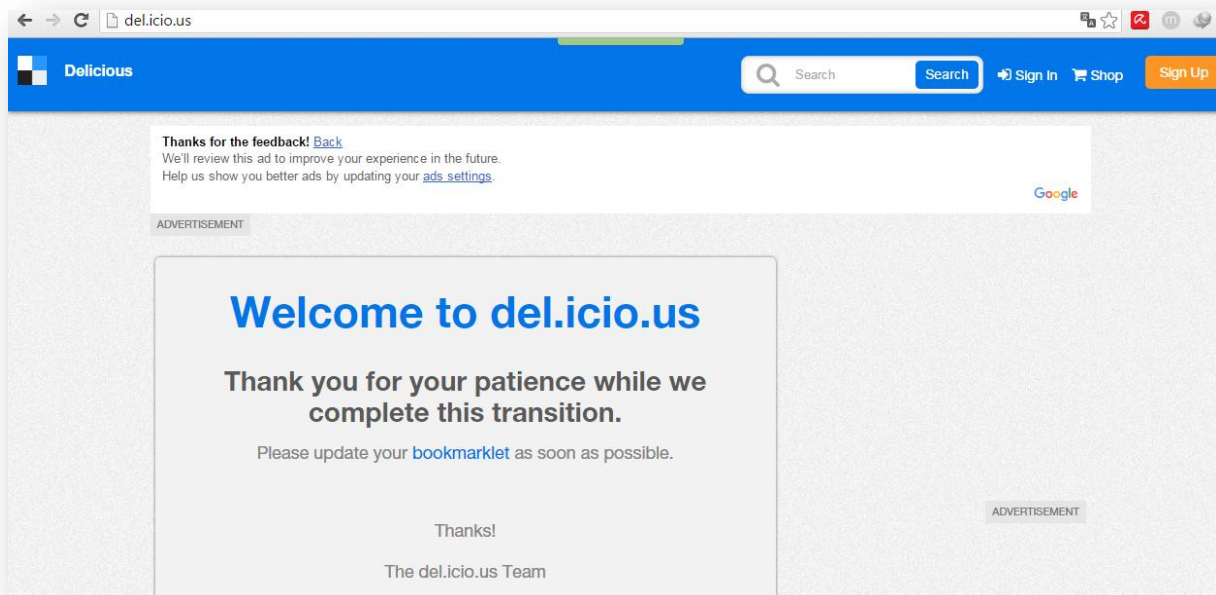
del.icio.us

Delicious

Search

Search

Sign In

Shop

Sign Up

Thanks for the feedback! Back
We'll review this ad to improve your experience in the future.
Help us show you better ads by updating your ads settings.

Google

ADVERTISEMENT

Welcome to del.icio.us

Thank you for your patience while we complete this transition.

Please update your bookmarklet as soon as possible.

ADVERTISEMENT

Thanks!

The del.icio.us Team